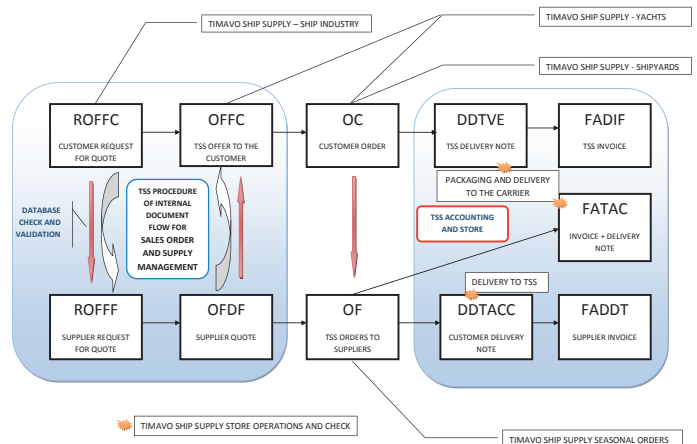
TIMAVO SHIP SUPPLY – SHIP INDUSTRY

TIMAVO SHIP SUPPLY - YACHTS

TIMAVO SHIP SUPPLY - SHIPYARDS

ROFFC
CUSTOMER REQUEST FOR QUOTE

OFFC
TSS OFFER TO THE CUSTOMER

OC
CUSTOMER ORDER

DDTVE
TSS DELIVERY NOTE

FADIF
TSS INVOICE

PACKAGING AND DELIVERY TO THE CARRIER

DATABASE CHECK AND VALIDATION

TSS PROCEDURE OF INTERNAL DOCUMENT FLOW FOR SALES ORDER AND SUPPLY MANAGEMENT

TSS ACCOUNTING AND STORE

FATAC
INVOICE + DELIVERY NOTE

DELIVERY TO TSS

ROFFF
SUPPLIER REQUEST FOR QUOTE

OFDF
SUPPLIER QUOTE

OF
TSS ORDERS TO SUPPLIERS

DDTACC
CUSTOMER DELIVERY NOTE

FADDT
SUPPLIER INVOICE

TIMAVO SHIP SUPPLY STORE OPERATIONS AND CHECK

TIMAVO SHIP SUPPLY SEASONAL ORDERS